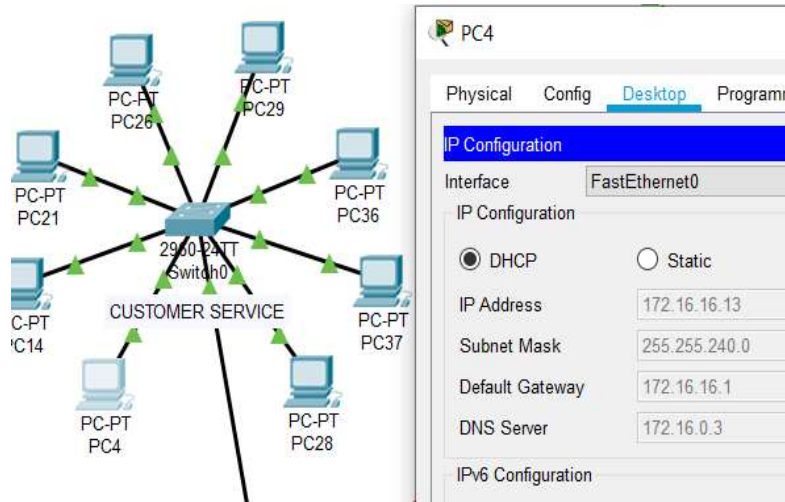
PC-PT
PC26

PC-PT
PC29

PC-PT
PC21

PC-PT
PC36

2960-24TT
Switch0

C-PT
C14

CUSTOMER SERVICE

PC-PT
PC37

PC-PT
PC4

PC-PT
PC28

PC4

Physical | Config | Desktop | Programm

IP Configuration

Interface FastEthernet0

IP Configuration

DHCP Static

IP Address 172.16.16.13

Subnet Mask 255.255.240.0

Default Gateway 172.16.16.1

DNS Server 172.16.0.3

IPv6 Configuration